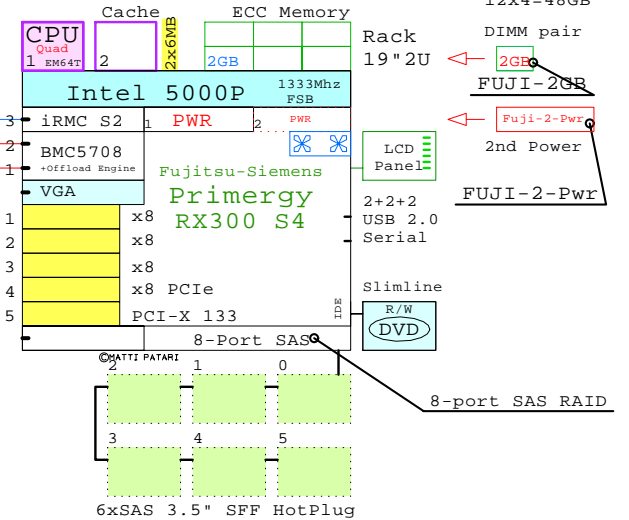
12x4=48GB
CPU
Quad
1 EM64T
2
Cache
2x6MB
ECC Memory
2GB
Rack
19"2U
DIMM pair
2GB
FUJI-2GB
Intel 5000P
1333Mhz
FSB
3 iRMC S2
1 PWR
2
PWR
Fuji-2-Pwr
2nd Power
2 BMC5708
+Offload Engine
1
LCD
Panel
VGA
Fujitsu-Siemens
Primergy
RX300 S4
FUJI-2-Pwr
2+2+2
USB 2.0
Serial
1
x8
2
x8
3
x8
4
x8 PCIe
5
PCI-X 133
IDE
Slimline
R/W
DVD
8-Port SAS
©MATTI PATARI
2
1
0
8-port SAS RAID
3
4
5
6xSAS 3.5" SFF HotPlug